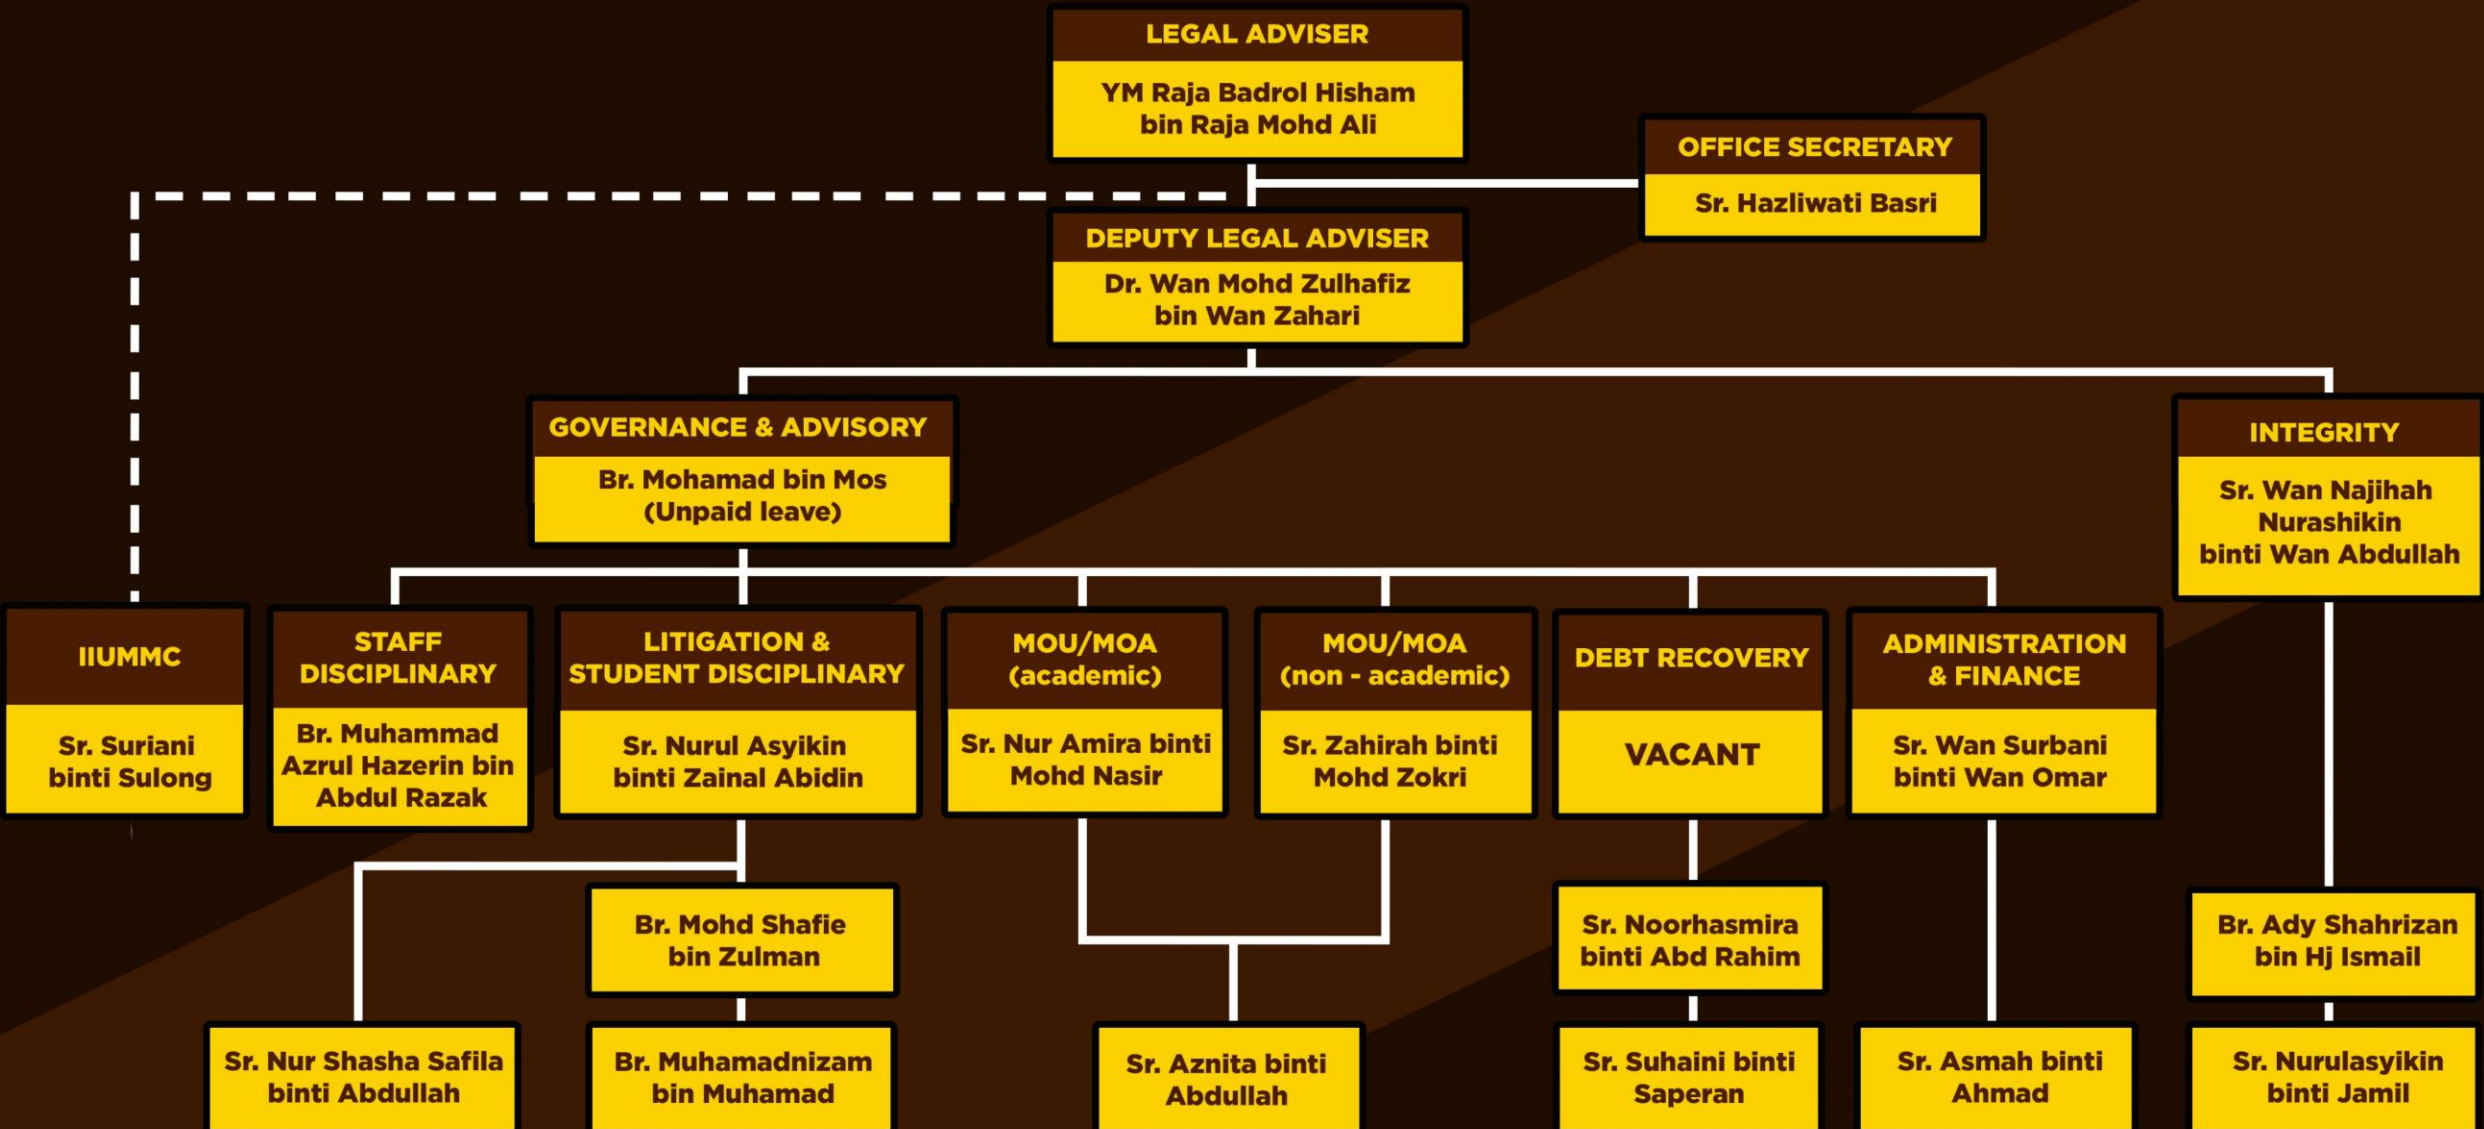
LEGAL ADVISER
YM Raja Badrol Hisham bin Raja Mohd Ali

OFFICE SECRETARY
Sr. Hazliwati Basri

DEPUTY LEGAL ADVISER
Dr. Wan Mohd Zulhafiz bin Wan Zahari

GOVERNANCE & ADVISORY
Br. Mohamad bin Mos (Unpaid leave)

INTEGRITY
Sr. Wan Najihah Nurashikin binti Wan Abdullah

IIUMMC
Sr. Suriani binti Sulong

STAFF DISCIPLINARY
Br. Muhammad Azrul Hazerin bin Abdul Razak

LITIGATION & STUDENT DISCIPLINARY
Sr. Nurul Asyikin binti Zainal Abidin

MOU/MOA (academic)
Sr. Nur Amira binti Mohd Nasir

MOU/MOA (non - academic)
Sr. Zahirah binti Mohd Zokri

DEBT RECOVERY
VACANT

ADMINISTRATION & FINANCE
Sr. Wan Surbani binti Wan Omar

Br. Mohd Shafie bin Zulman

Sr. Noorhasmira binti Abd Rahim

Br. Ady Shahrizan bin Hj Ismail

Sr. Nur Shasha Safila binti Abdullah

Br. Muhamadnizam bin Muhamad

Sr. Aznita binti Abdullah

Sr. Suhaini binti Saperan

Sr. Asmah binti Ahmad

Sr. Nurulasyikin binti Jamil